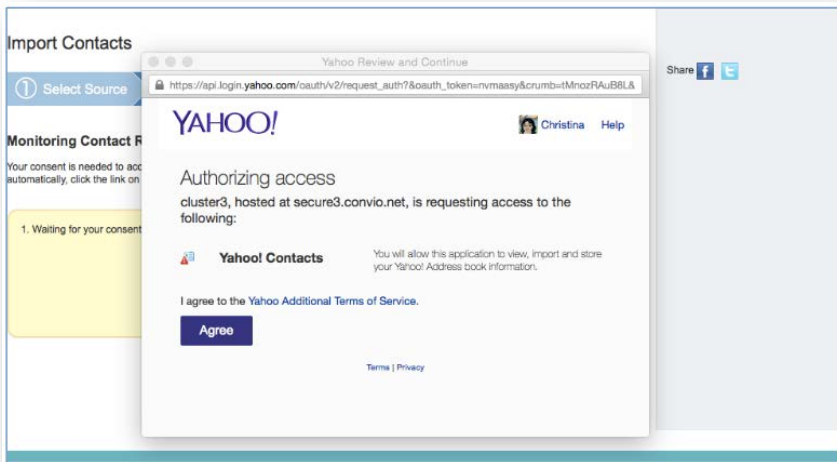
Import Contacts

1 Select Source

Monitoring Contact R

Your consent is needed to acc automatically, click the link on

1. Waiting for your consent

Share

Yahoo Review and Continue

https://api.login.yahoo.com/oauth/v2/request_auth?&oauth_token=nvmaasy&crumb=tMnozRAuB8L&

YAHOO!

Christina Help

Authorizing access

cluster3, hosted at secure3.convio.net, is requesting access to the following:

Yahoo! Contacts

You will allow this application to view, import and store your Yahoo! Address book information.

I agree to the Yahoo Additional Terms of Service.

Agree

Terms | Privacy